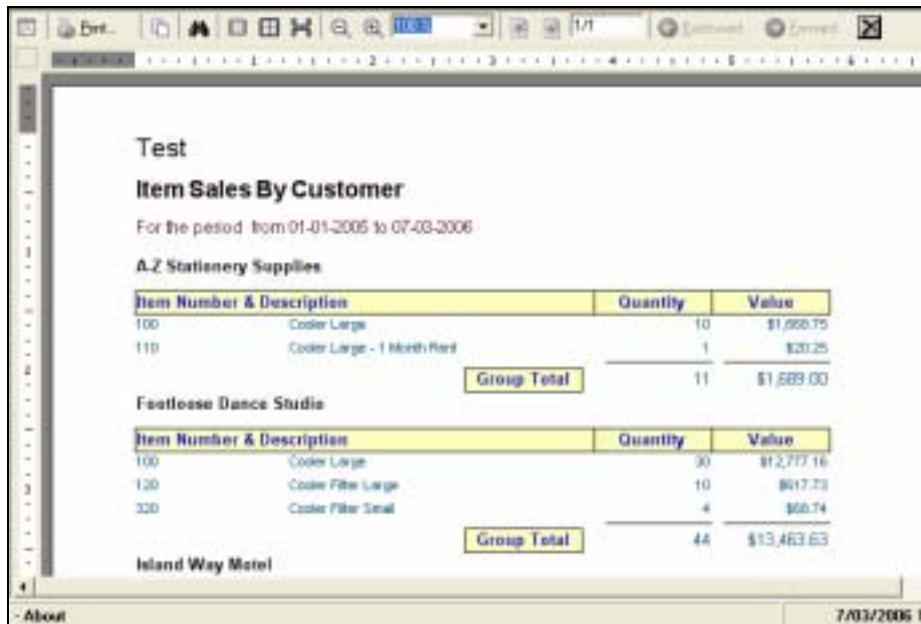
Print... 100% 1/1 Backward Forward

Test

Item Sales By Customer

For the period from 01-01-2005 to 07-03-2006

A-Z Stationery Supplies

| Item Number & Description | | Quantity | Value |
|---|---|---|---|
| 100 | Cooler Large | 10 | $1,668.75 |
| 110 | Cooler Large - 1 Month Rent | 1 | $20.25 |
| | Group Total | 11 | $1,689.00 |

Footloose Dance Studio

| Item Number & Description | | Quantity | Value |
|---|---|---|---|
| 100 | Cooler Large | 30 | $12,777.16 |
| 120 | Cooler Filter Large | 10 | $617.73 |
| 320 | Cooler Filter Small | 4 | $68.74 |
| | Group Total | 44 | $13,463.63 |

Island Way Motel

- About

7/03/2006